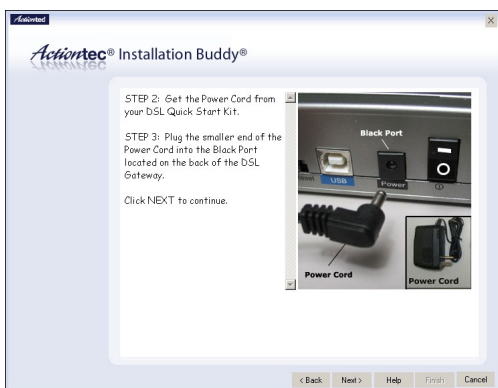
Actiontec

Actiontec® Installation Buddy®

STEP 2: Get the Power Cord from your DSL Quick Start Kit.

STEP 3: Plug the smaller end of the Power Cord into the Black Port located on the back of the DSL Gateway.

Click NEXT to continue.

Black Port

USB

Power

Power Cord

Power Cord

< Back Next > Help Finish Cancel